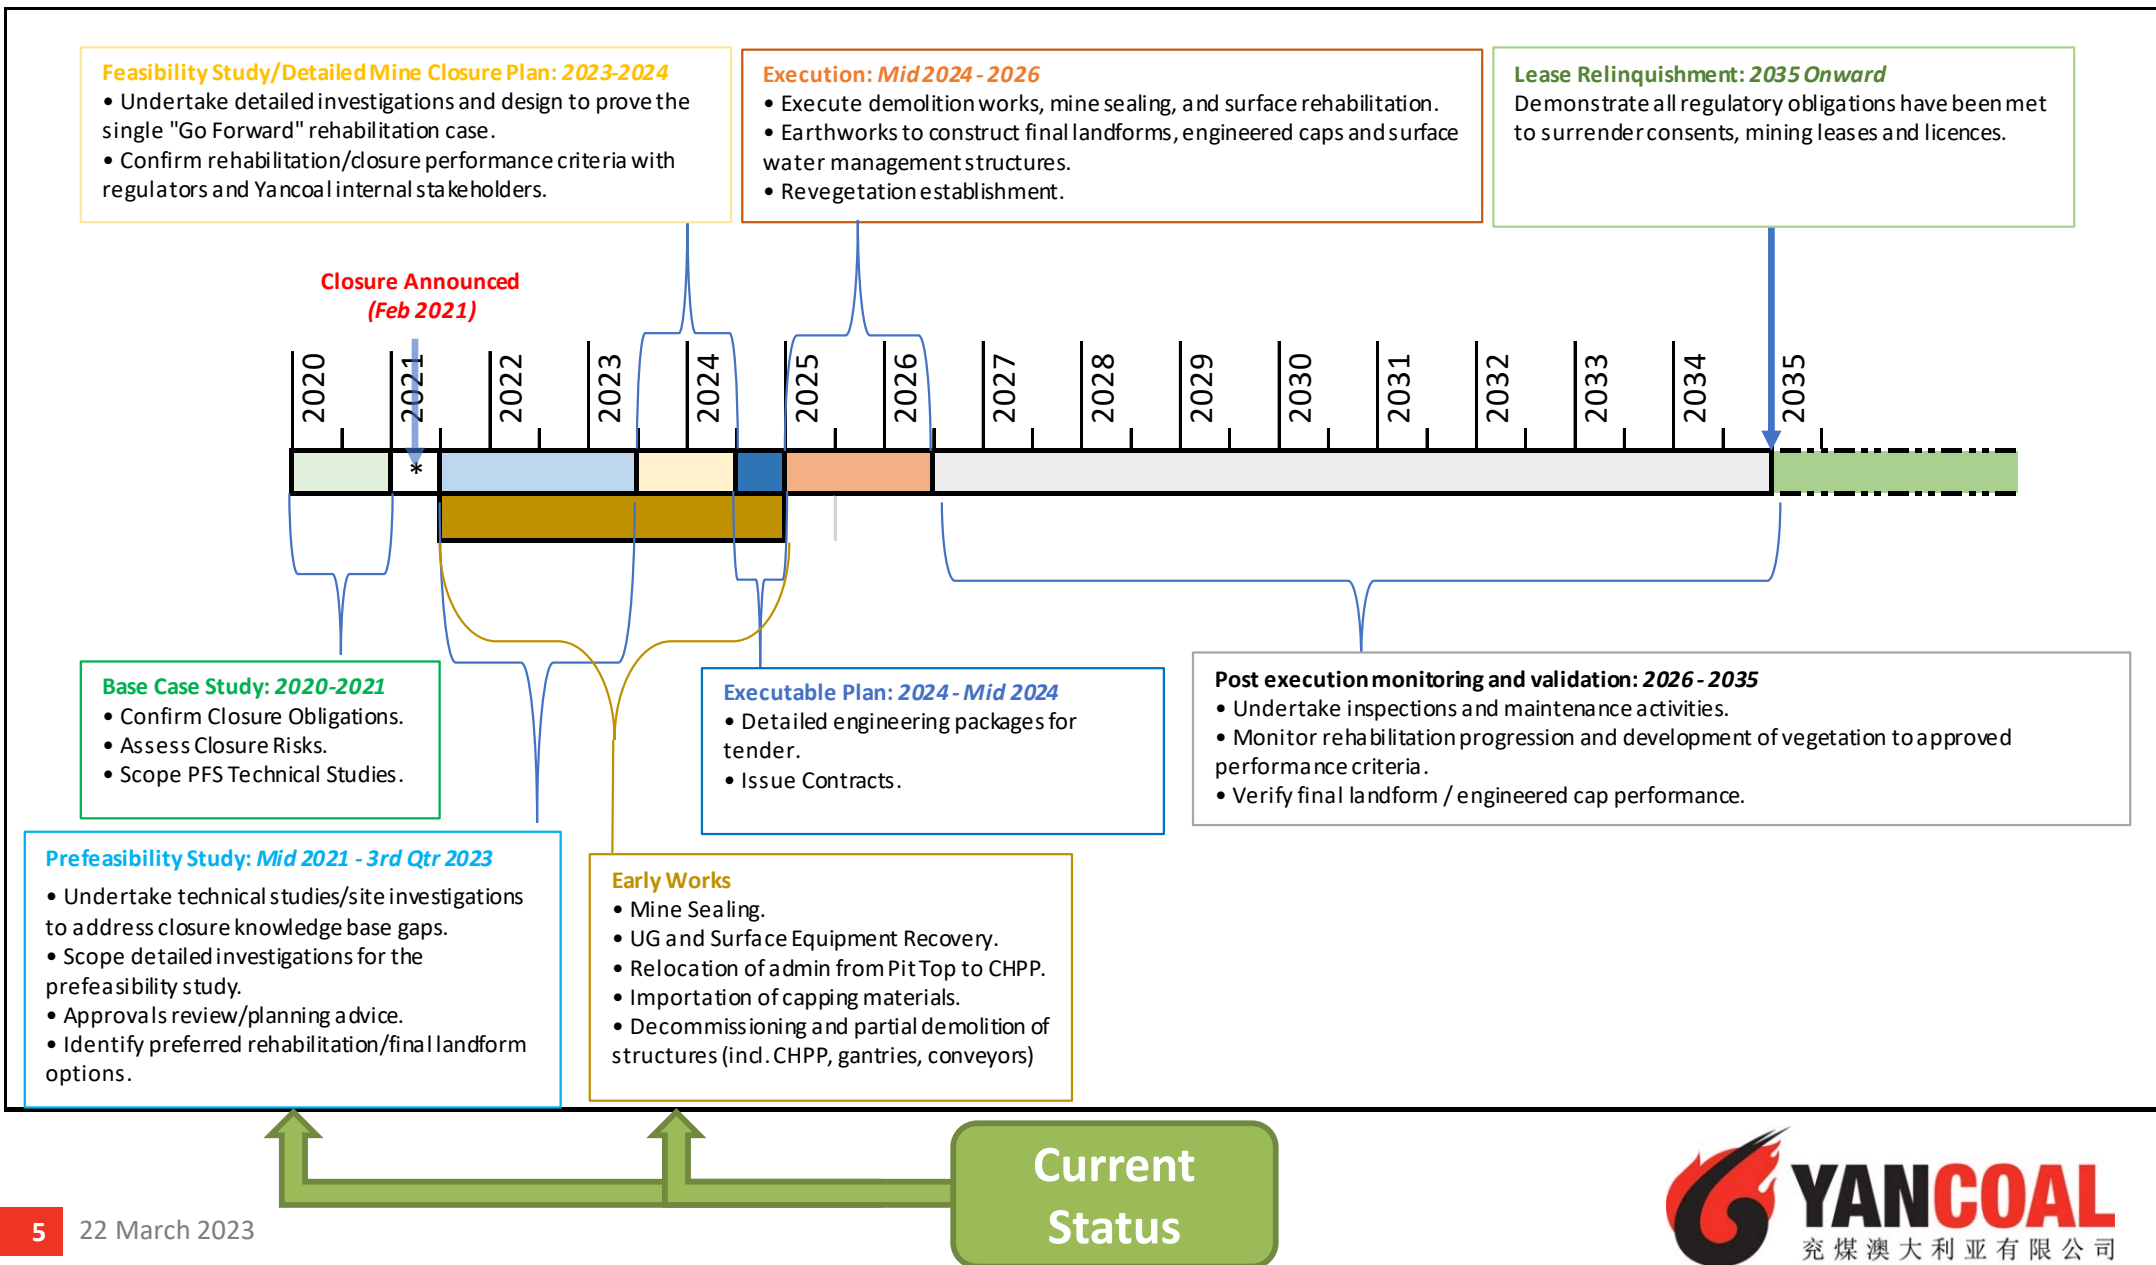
Feasibility Study/Detailed Mine Closure Plan: 2023-2024
• Undertake detailed investigations and design to prove the single "Go Forward" rehabilitation case.
• Confirm rehabilitation/closure performance criteria with regulators and Yancoal internal stakeholders.

Execution: Mid 2024 - 2026
• Execute demolition works, mine sealing, and surface rehabilitation.
• Earthworks to construct final landforms, engineered caps and surface water management structures.
• Revegetation establishment.

Lease Relinquishment: 2035 Onward
Demonstrate all regulatory obligations have been met to surrender consents, mining leases and licences.

Closure Announced
(Feb 2021)

2020 2021 2022 2023 2024 2025 2026 2027 2028 2029 2030 2031 2032 2033 2034 2035

*

Base Case Study: 2020-2021
• Confirm Closure Obligations.
• Assess Closure Risks.
• Scope PFS Technical Studies.

Executable Plan: 2024 - Mid 2024
• Detailed engineering packages for tender.
• Issue Contracts.

Post execution monitoring and validation: 2026 - 2035
• Undertake inspections and maintenance activities.
• Monitor rehabilitation progression and development of vegetation to approved performance criteria.
• Verify final landform / engineered cap performance.

Prefeasibility Study: Mid 2021 - 3rd Qtr 2023
• Undertake technical studies/site investigations to address closure knowledge base gaps.
• Scope detailed investigations for the prefeasibility study.
• Approvals review/planning advice.
• Identify preferred rehabilitation/final landform options.

Early Works
• Mine Sealing.
• UG and Surface Equipment Recovery.
• Relocation of admin from Pit Top to CHPP.
• Importation of capping materials.
• Decommissioning and partial demolition of structures (incl. CHPP, gantries, conveyors)

Current Status

5 22 March 2023

YANCOAL
兖煤澳大利亚有限公司